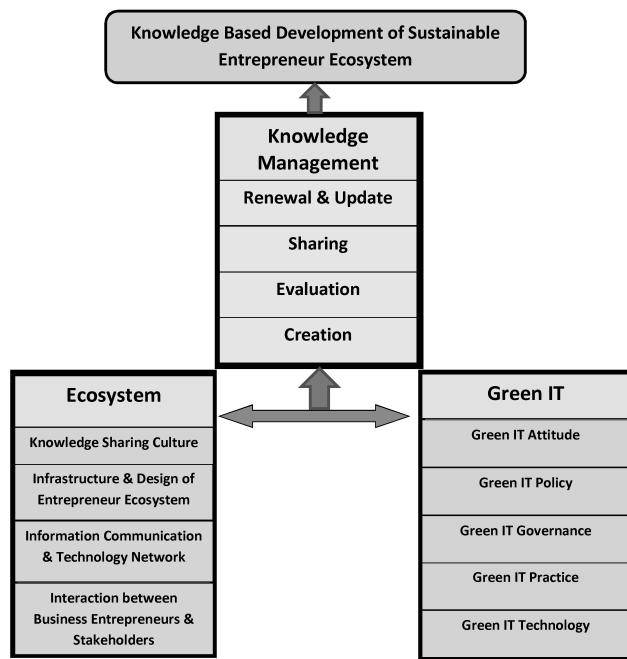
Knowledge Based Development of Sustainable Entrepreneur Ecosystem

Knowledge Management

Renewal & Update

Sharing

Evaluation

Creation

Ecosystem

Knowledge Sharing Culture

Infrastructure & Design of Entrepreneur Ecosystem

Information Communication & Technology Network

Interaction between Business Entrepreneurs & Stakeholders

Green IT

Green IT Attitude

Green IT Policy

Green IT Governance

Green IT Practice

Green IT Technology